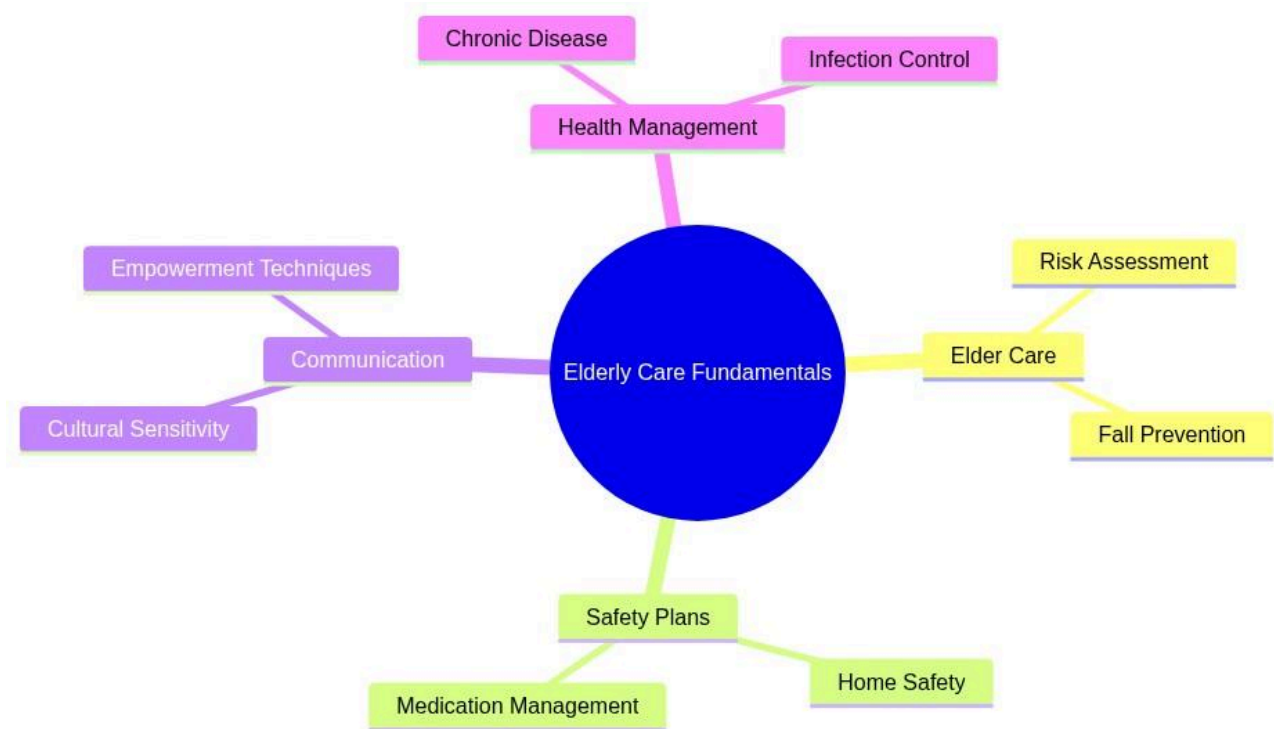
Chronic Disease

Infection Control

Health Management

Empowerment Techniques

Communication

Cultural Sensitivity

Elderly Care Fundamentals

Risk Assessment

Elder Care

Fall Prevention

Safety Plans

Home Safety

Medication Management